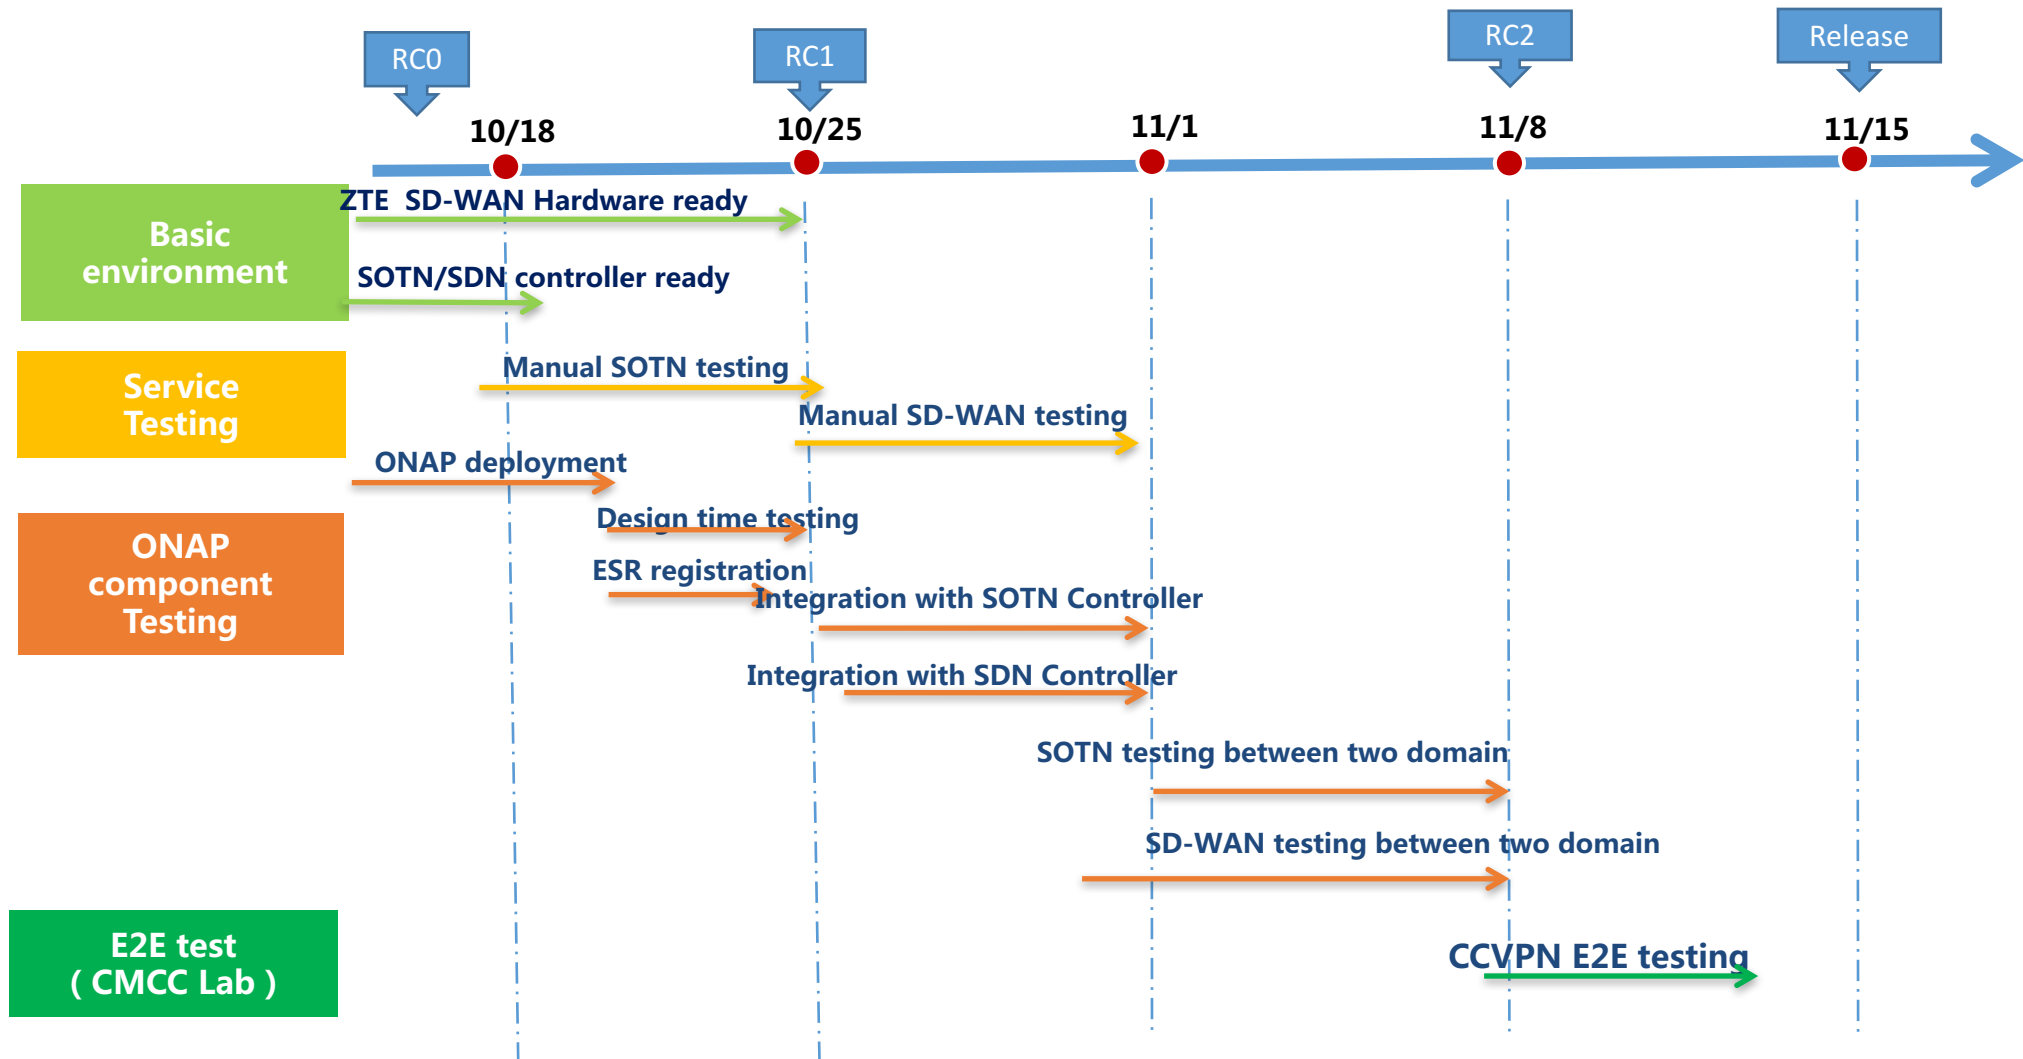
RC0

RC1

RC2

Release

10/18

10/25

11/1

11/8

11/15

Basic environment

ZTE SD-WAN Hardware ready

SOTN/SDN controller ready

Service Testing

Manual SOTN testing

Manual SD-WAN testing

ONAP deployment

ONAP component Testing

Design time testing

ESR registration

Integration with SOTN Controller

Integration with SDN Controller

SOTN testing between two domain

SD-WAN testing between two domain

E2E test ( CMCC Lab )

CCVPN E2E testing